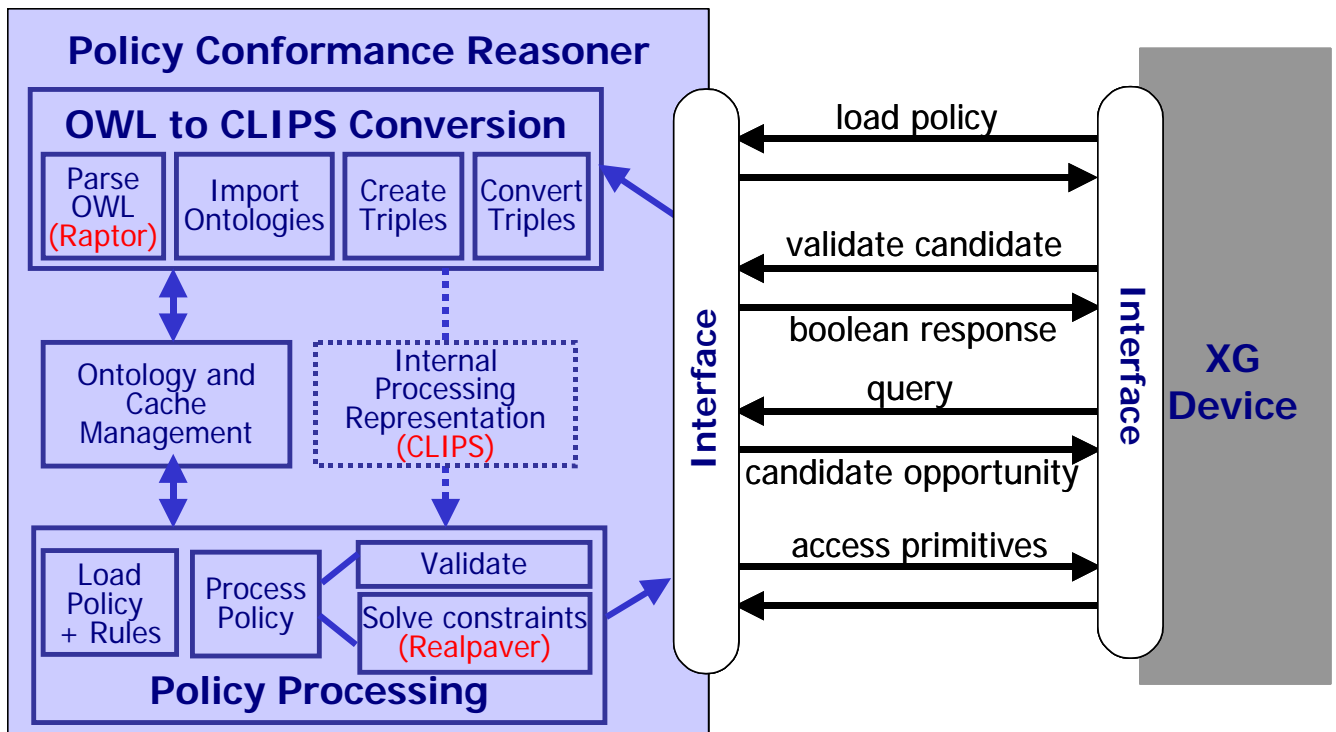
Policy Conformance Reasoner

OWL to CLIPS Conversion

Parse OWL (Raptor)

Import Ontologies

Create Triples

Convert Triples

Ontology and Cache Management

Internal Processing Representation (CLIPS)

Load Policy + Rules

Process Policy

Validate

Solve constraints (Realpaver)

Policy Processing

Interface

load policy

validate candidate

boolean response

query

candidate opportunity

access primitives

Interface

XG Device